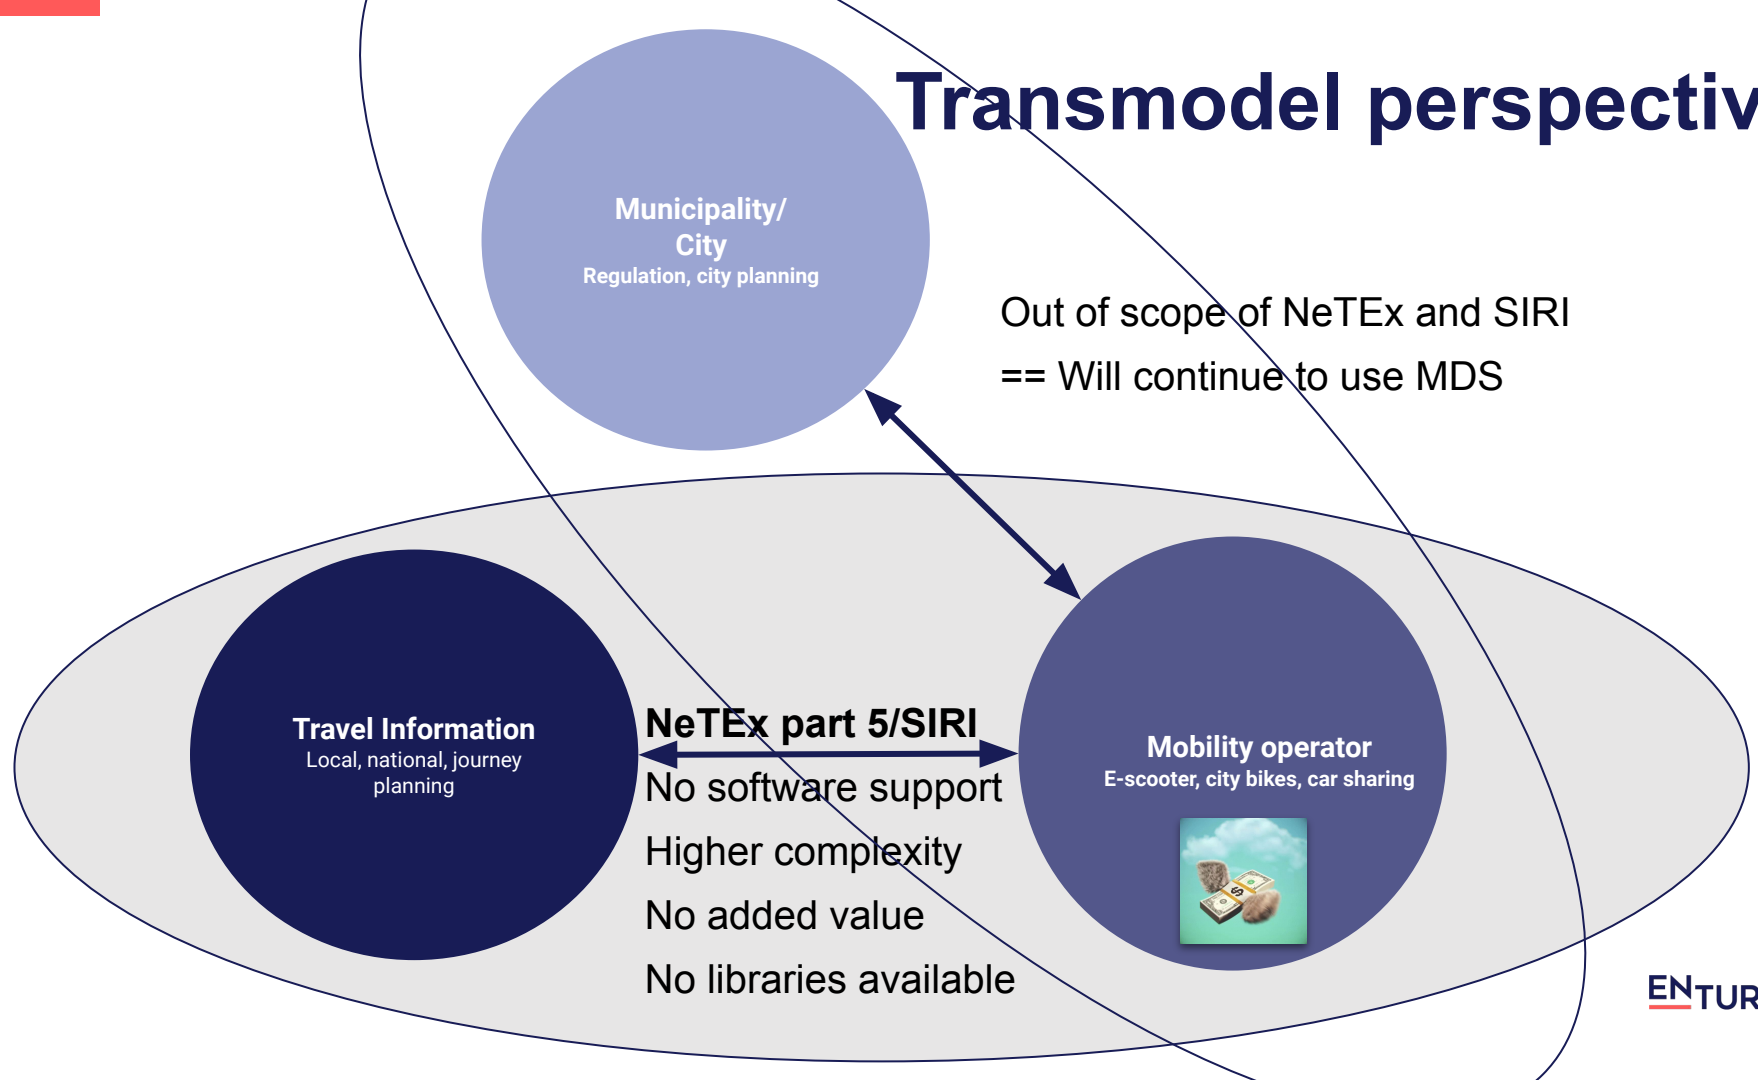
Transmodel perspectiv

Municipality/
City
Regulation, city planning

Out of scope of NeTEx and SIRI
== Will continue to use MDS

Travel Information
Local, national, journey planning

NeTEx part 5/SIRI
No software support
Higher complexity
No added value
No libraries available

Mobility operator
E-scooter, city bikes, car sharing

ENTUR